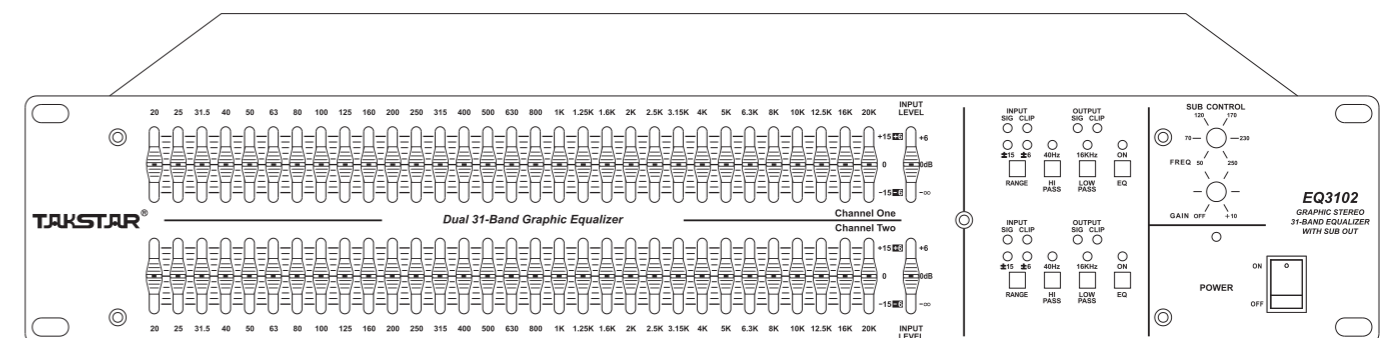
20 25 31.5 40 50 63 80 100 125 160 200 250 315 400 500 630 800 1K 1.25K 1.6K 2K 2.5K 3.15K 4K 5K 6.3K 8K 10K 12.5K 16K 20K

INPUT LEVEL

+15 +6

0

-15 -6

+6

0dB

-∞

TAKSTAR®

Dual 31-Band Graphic Equalizer

Channel One

Channel Two

+15 +6

0

-15 -6

+6

0dB

-∞

20 25 31.5 40 50 63 80 100 125 160 200 250 315 400 500 630 800 1K 1.25K 1.6K 2K 2.5K 3.15K 4K 5K 6.3K 8K 10K 12.5K 16K 20K

INPUT LEVEL

INPUT SIG CLIP

OUTPUT SIG CLIP

±15 ±6

RANGE

40Hz HI PASS

16KHz LOW PASS

ON EQ

INPUT SIG CLIP

OUTPUT SIG CLIP

±15 ±6

RANGE

40Hz HI PASS

16KHz LOW PASS

ON EQ

SUB CONTROL

120 170

70 230

FREQ 50 250

GAIN OFF +10

EQ3102

GRAPHIC STEREO 31-BAND EQUALIZER WITH SUB OUT

POWER

ON

OFF